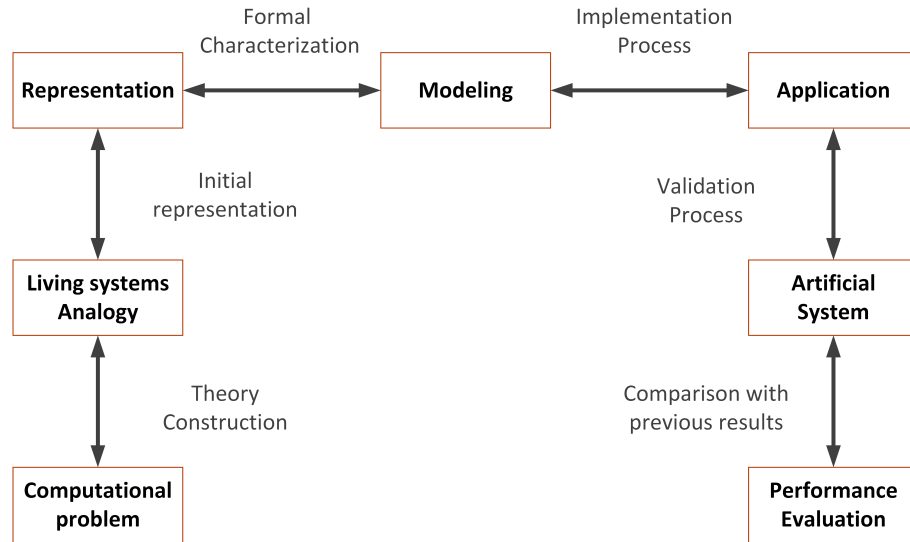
Formal Characterization

Implementation Process

Representation

Modeling

Application

Initial representation

Validation Process

Living systems Analogy

Artificial System

Theory Construction

Comparison with previous results

Computational problem

Performance Evaluation